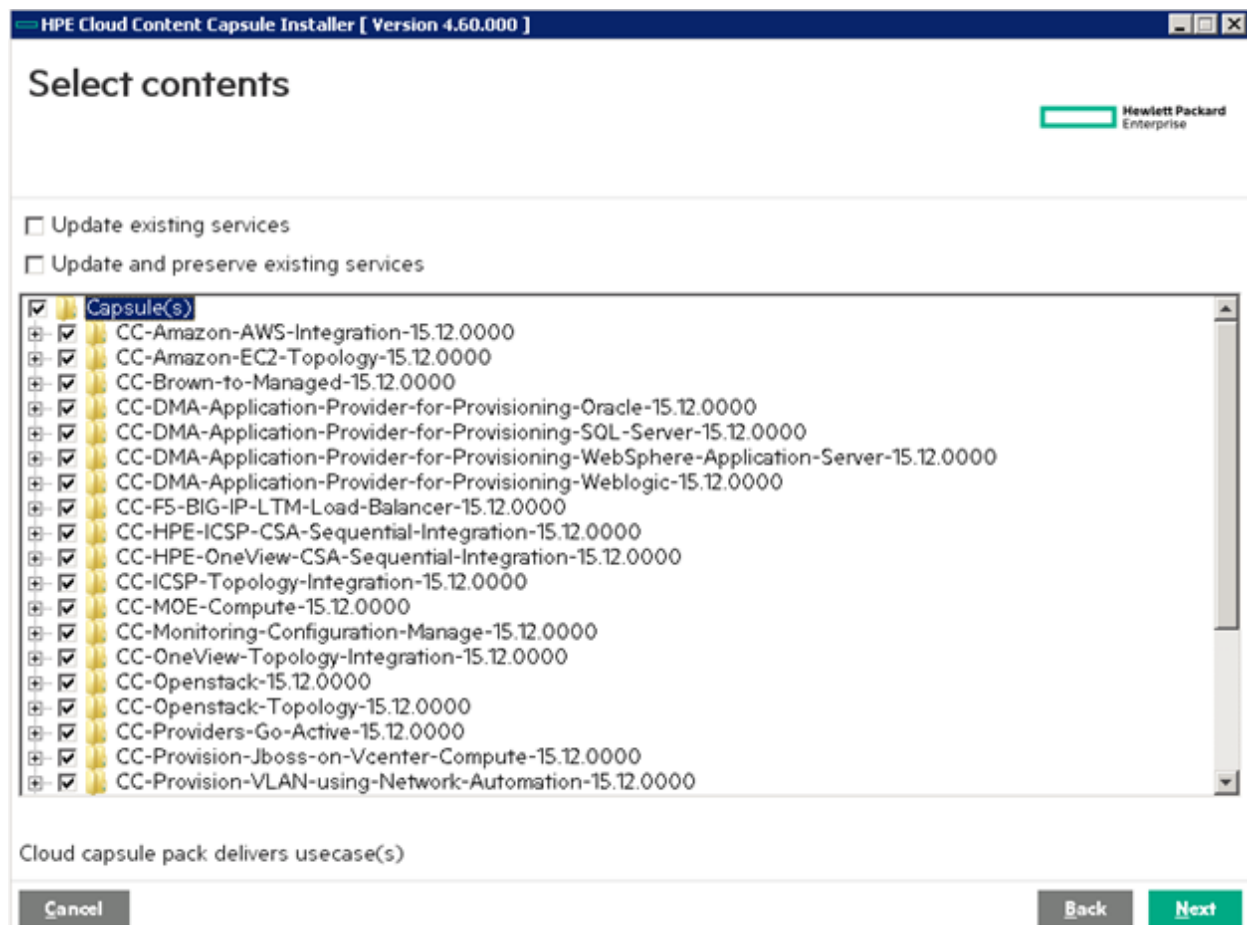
HPE Cloud Content Capsule Installer [ Version 4.60.000 ]

Select contents

Hewlett Packard Enterprise

Update existing services

Update and preserve existing services

Capsule(s)
CC-Amazon-AWS-Integration-15.12.0000
CC-Amazon-EC2-Topology-15.12.0000
CC-Brown-to-Managed-15.12.0000
CC-DMA-Application-Provider-for-Provisioning-Oracle-15.12.0000
CC-DMA-Application-Provider-for-Provisioning-SQL-Server-15.12.0000
CC-DMA-Application-Provider-for-Provisioning-WebSphere-Application-Server-15.12.0000
CC-DMA-Application-Provider-for-Provisioning-Weblogic-15.12.0000
CC-F5-BIG-IP-LTM-Load-Balancer-15.12.0000
CC-HPE-ICSP-CSA-Sequential-Integration-15.12.0000
CC-HPE-OneView-CSA-Sequential-Integration-15.12.0000
CC-ICSP-Topology-Integration-15.12.0000
CC-MOE-Compute-15.12.0000
CC-Monitoring-Configuration-Manage-15.12.0000
CC-OneView-Topology-Integration-15.12.0000
CC-Openstack-15.12.0000
CC-Openstack-Topology-15.12.0000
CC-Providers-Go-Active-15.12.0000
CC-Provision-Jboss-on-Vcenter-Compute-15.12.0000
CC-Provision-VLAN-using-Network-Automation-15.12.0000

Cloud capsule pack delivers usecase(s)

Cancel

Back

Next